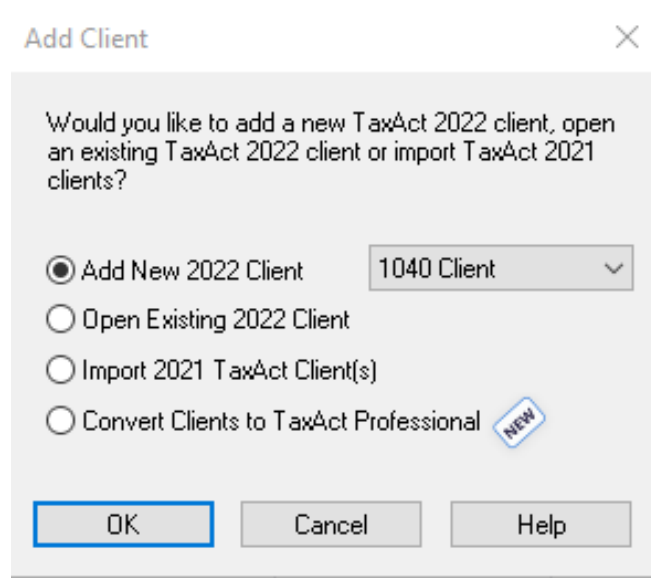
Add Client

Would you like to add a new TaxAct 2022 client, open an existing TaxAct 2022 client or import TaxAct 2021 clients?

Add New 2022 Client
1040 Client
Open Existing 2022 Client
Import 2021 TaxAct Client(s)
Convert Clients to TaxAct Professional
NEW

OK
Cancel
Help